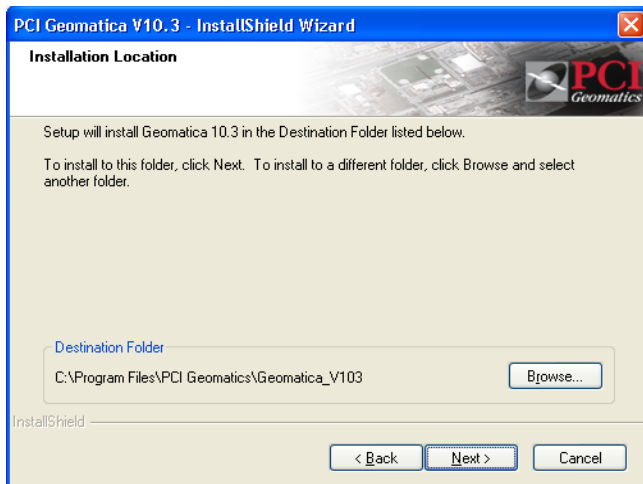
PCI Geomatica V10.3 - InstallShield Wizard

Installation Location

PCI
Geomatics

Setup will install Geomatica 10.3 in the Destination Folder listed below.

To install to this folder, click Next. To install to a different folder, click Browse and select another folder.

Destination Folder

C:\Program Files\PCI Geomatics\Geomatica_V103

Browse...

InstallShield

< Back

Next >

Cancel